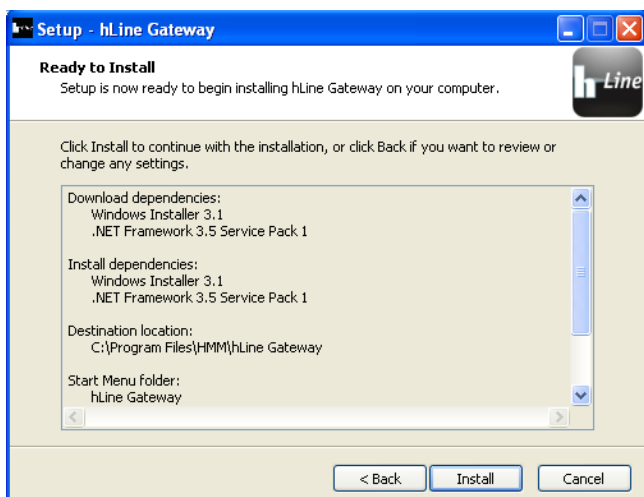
Setup - hLine Gateway

Ready to Install
Setup is now ready to begin installing hLine Gateway on your computer.

h Line

Click Install to continue with the installation, or click Back if you want to review or change any settings.

Download dependencies:
Windows Installer 3.1
.NET Framework 3.5 Service Pack 1

Install dependencies:
Windows Installer 3.1
.NET Framework 3.5 Service Pack 1

Destination location:
C:\Program Files\HMM\hLine Gateway

Start Menu folder:
hLine Gateway

< Back
Install
Cancel